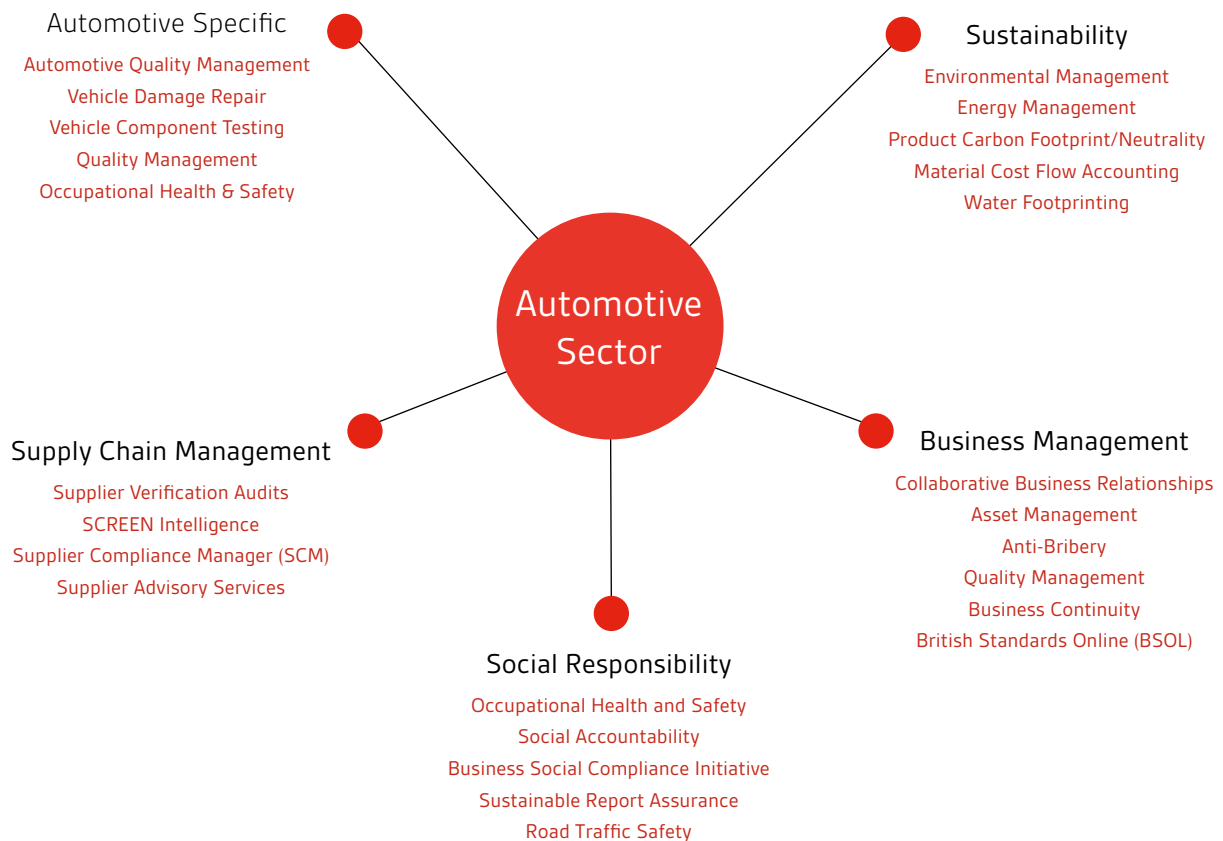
Automotive Specific
Automotive Quality Management
Vehicle Damage Repair
Vehicle Component Testing
Quality Management
Occupational Health & Safety

Sustainability
Environmental Management
Energy Management
Product Carbon Footprint/Neutrality
Material Cost Flow Accounting
Water Footprinting

Automotive Sector

Supply Chain Management
Supplier Verification Audits
SCREEN Intelligence
Supplier Compliance Manager (SCM)
Supplier Advisory Services

Business Management
Collaborative Business Relationships
Asset Management
Anti-Bribery
Quality Management
Business Continuity
British Standards Online (BSOL)

Social Responsibility
Occupational Health and Safety
Social Accountability
Business Social Compliance Initiative
Sustainable Report Assurance
Road Traffic Safety